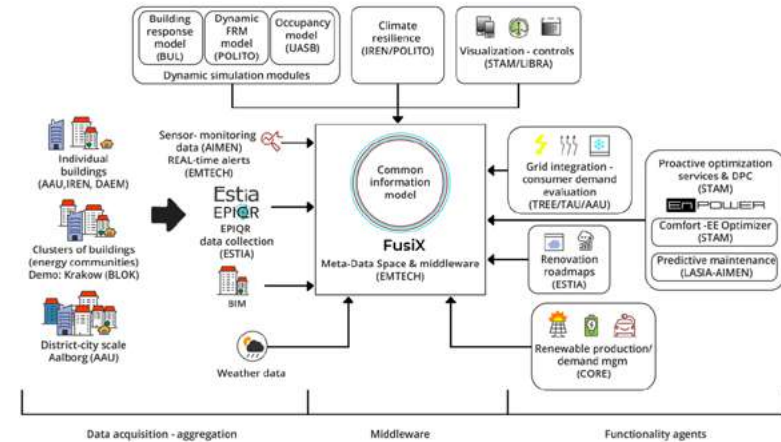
Building response model (BUL)

Dynamic FRM model (POLITO)

Occupancy model (UASB)

Dynamic simulation modules

Climate resilience (IREN/POLITO)

Visualization - controls (STAM/LIBRA)

Individual buildings (AAU,IREN, DAEM)

Clusters of buildings (energy communities) Demo: Krakow (BLOK)

District-city scale Aalborg (AAU)

Sensor- monitoring data (AIMEN) REAL-time alerts (EMTECH)

Estia EPIQR EPIQR data collection (ESTIA)

BIM

Weather data

Common information model

FusiX

Meta-Data Space & middleware (EMTECH)

Grid integration - consumer demand evaluation (TREE/TAU/AAU)

Renovation roadmaps (ESTIA)

Renewable production/ demand mgm (CORE)

Proactive optimization services & DPC (STAM)

ENPOWER

Comfort -EE Optimizer (STAM)

Predictive maintenance (LASIA-AIMEN)

Data acquisition - aggregation

Middleware

Functionality agents